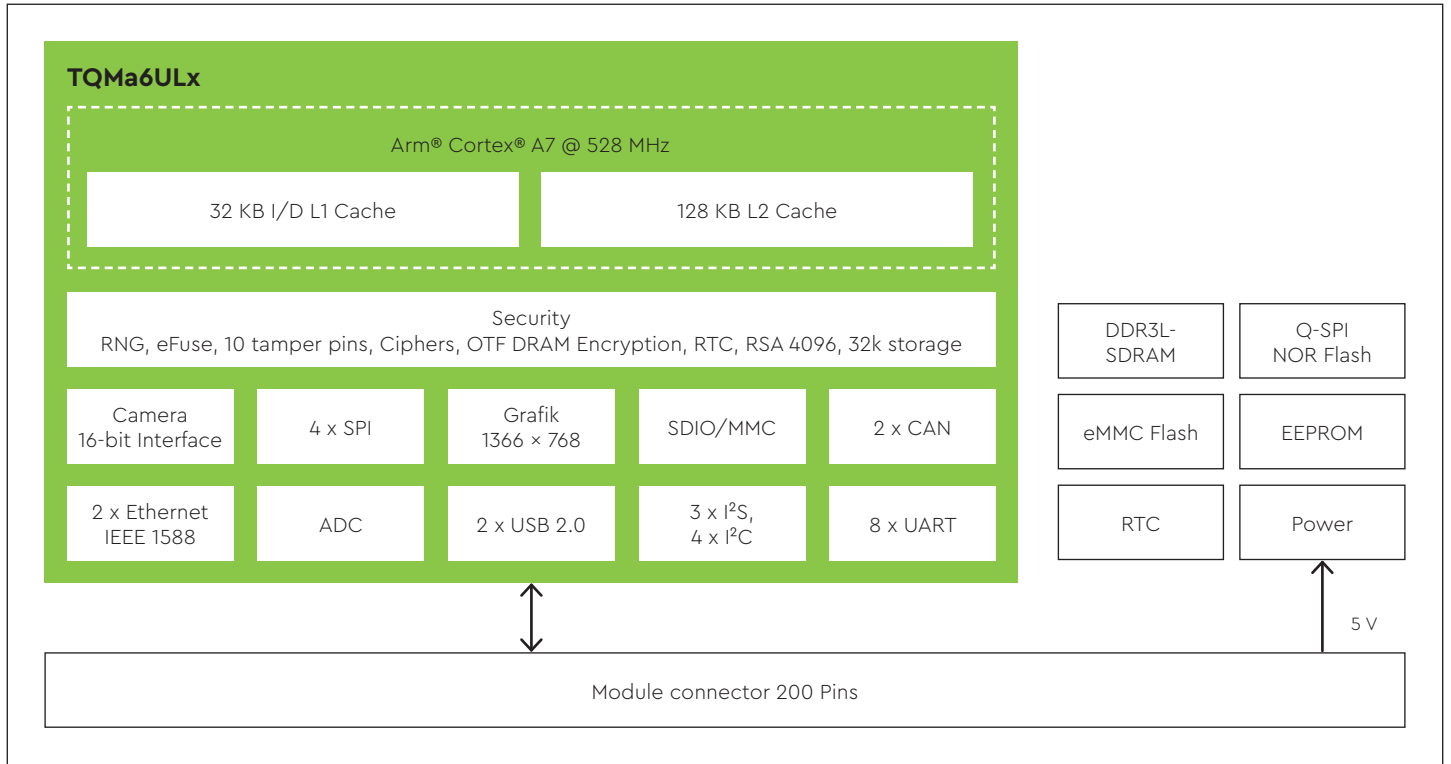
TQMa6ULx

Arm® Cortex® A7 @ 528 MHz

32 KB I/D L1 Cache

128 KB L2 Cache

Security
RNG, eFuse, 10 tamper pins, Ciphers, OTF DRAM Encryption, RTC, RSA 4096, 32k storage

Camera
16-bit Interface

4 x SPI

Grafik
1366 × 768

SDIO/MMC

2 x CAN

2 x Ethernet
IEEE 1588

ADC

2 x USB 2.0

3 x $I^2S$,
4 x $I^2C$

8 x UART

DDR3L-
SDRAM

Q-SPI
NOR Flash

eMMC Flash

EEPROM

RTC

Power

5 V

Module connector 200 Pins